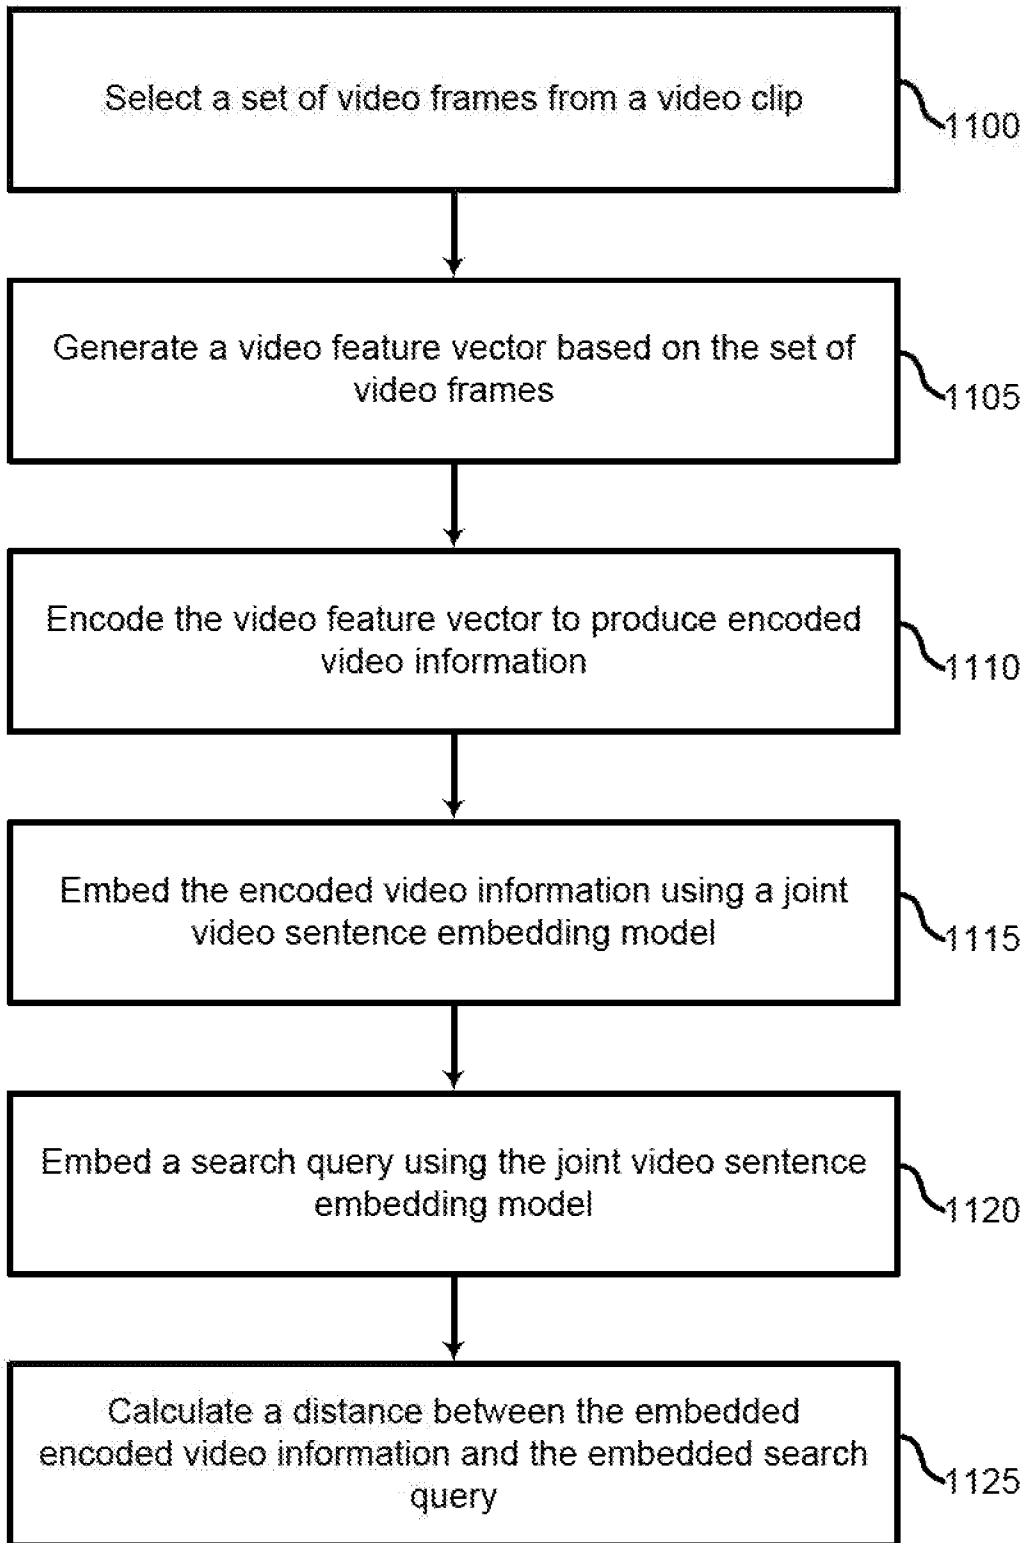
Select a set of video frames from a video clip

1100

Generate a video feature vector based on the set of video frames

1105

Encode the video feature vector to produce encoded video information

1110

Embed the encoded video information using a joint video sentence embedding model

1115

Embed a search query using the joint video sentence embedding model

1120

Calculate a distance between the embedded encoded video information and the embedded search query

1125